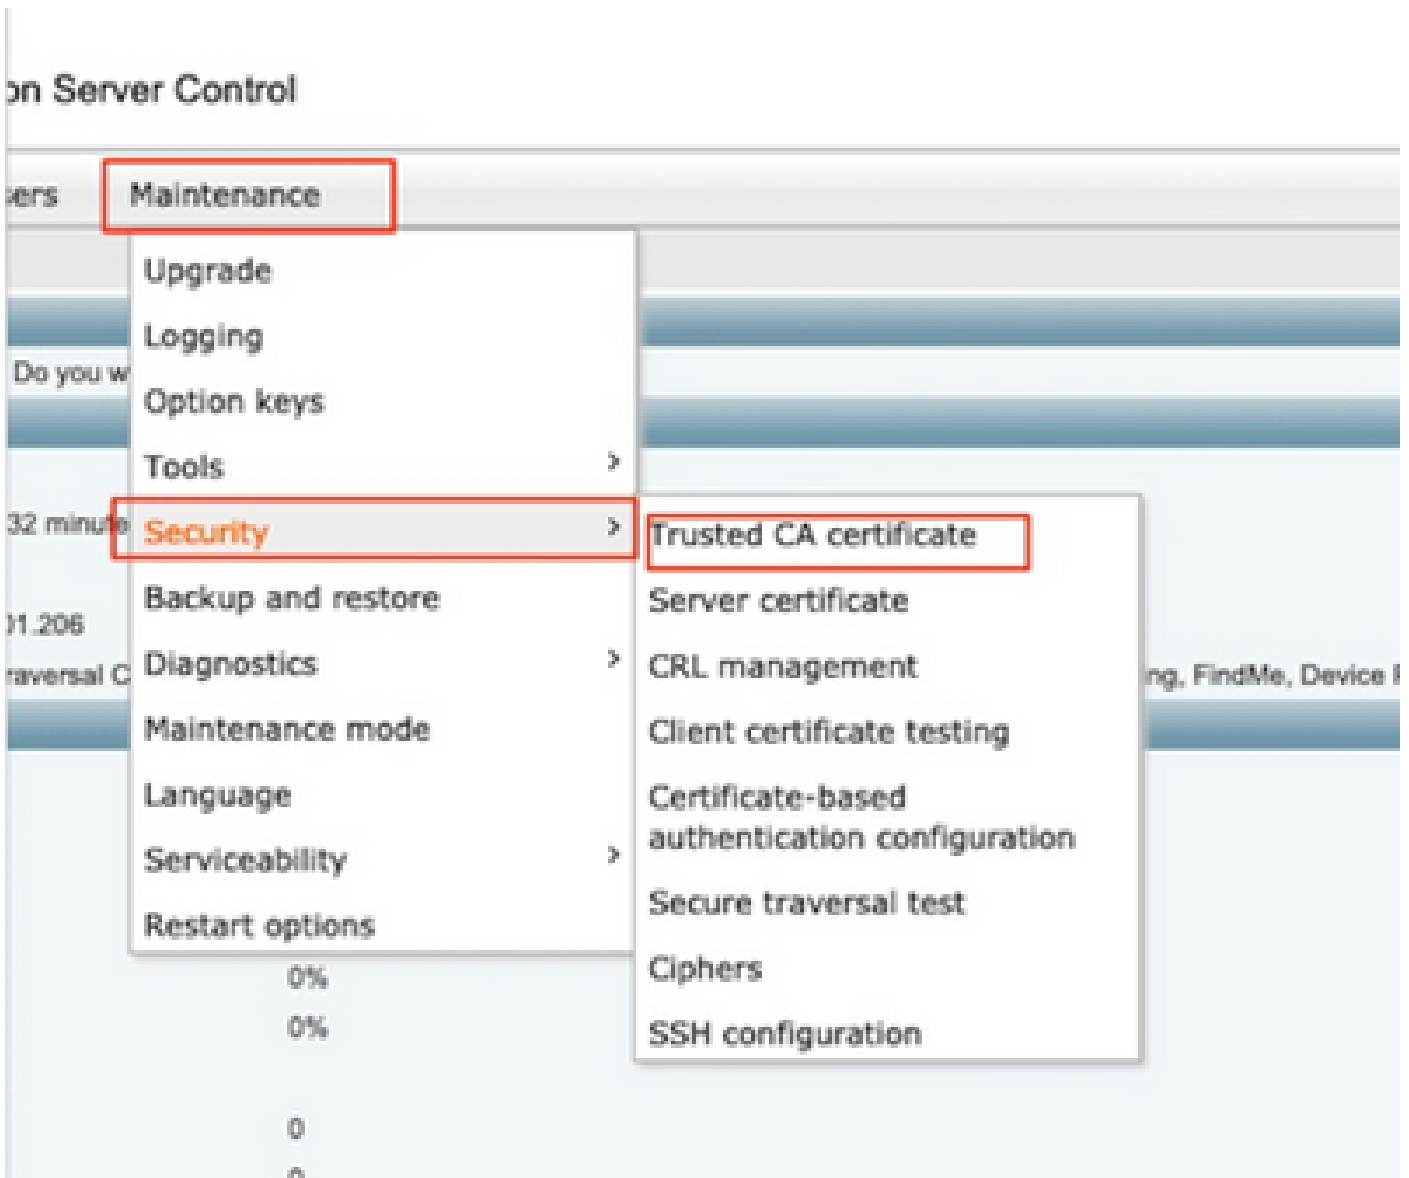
on Server Control

ers Maintenance

Upgrade
Logging
Option keys
Tools
Security
Backup and restore
Diagnostics
Maintenance mode
Language
Serviceability
Restart options

Trusted CA certificate
Server certificate
CRL management
Client certificate testing
Certificate-based authentication configuration
Secure traversal test
Ciphers
SSH configuration

Do you w

32 minut

01.206

raversal C

ng, FindMe, Device

0%

0%

0